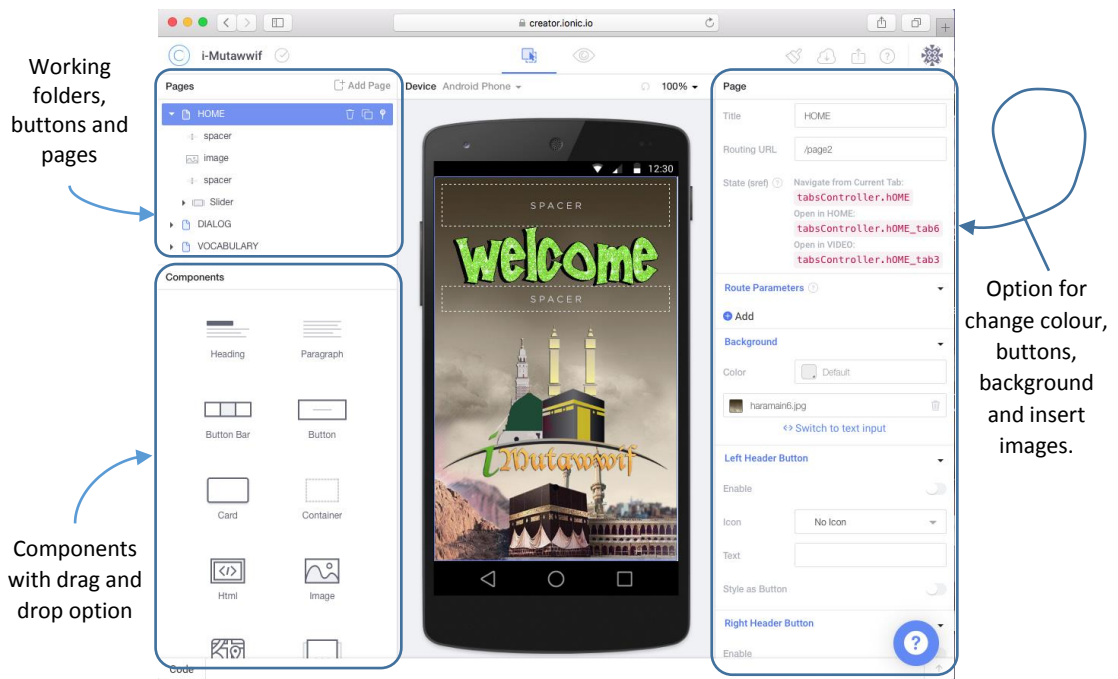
creator.ionic.io

i-Mutawwif

Working folders, buttons and pages

Pages
Add Page
HOME
spacer
image
spacer
Slider
DIALOG
VOCABULARY

Components
Heading
Paragraph
Button Bar
Button
Card
Container
Html
Image

Components with drag and drop option

Code

Device Android Phone
100%

12:30
SPACER
welcome
SPACER
iMutawwif

Page
Title HOME
Routing URL /page2
State (sref) Navigate from Current Tab: tabsController.hOME
Open in HOME: tabsController.hOME_tab6
Open in VIDEO: tabsController.hOME_tab3
Route Parameters
Add
Background
Color Default
haramain6.jpg
Switch to text input
Left Header Button
Enable
Icon No Icon
Text
Style as Button
Right Header Button
Enable

Option for change colour, buttons, background and insert images.